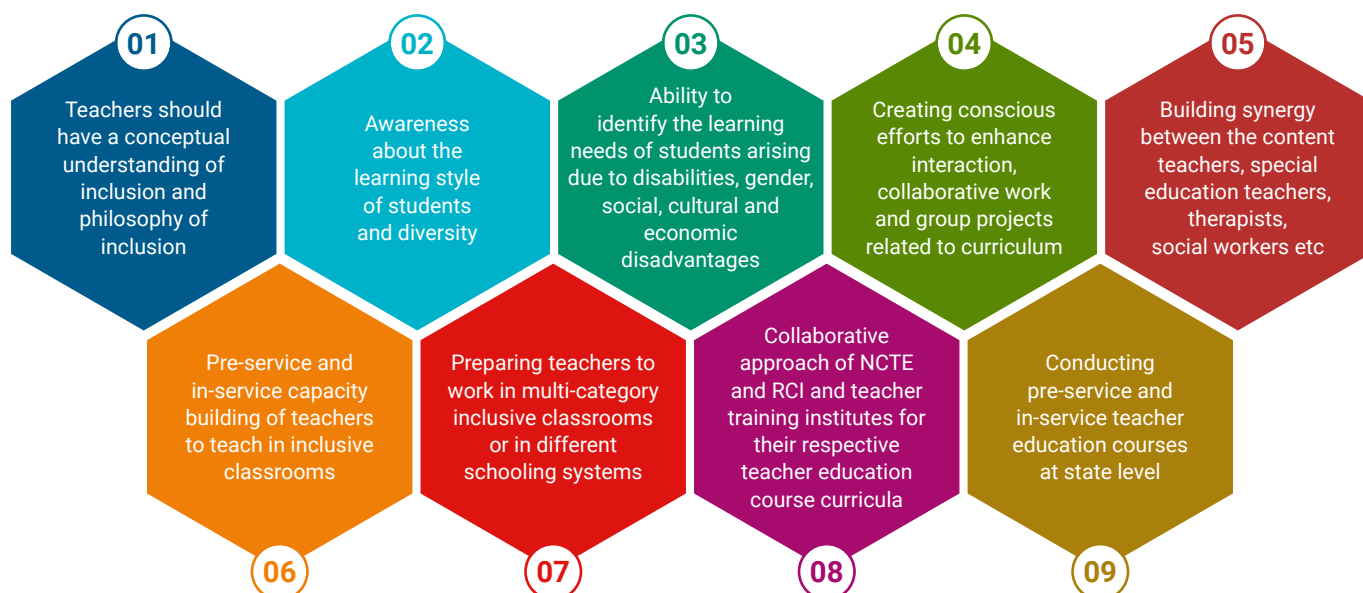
01
Teachers should have a conceptual understanding of inclusion and philosophy of inclusion

02
Awareness about the learning style of students and diversity

03
Ability to identify the learning needs of students arising due to disabilities, gender, social, cultural and economic disadvantages

04
Creating conscious efforts to enhance interaction, collaborative work and group projects related to curriculum

05
Building synergy between the content teachers, special education teachers, therapists, social workers etc

Pre-service and in-service capacity building of teachers to teach in inclusive classrooms
06

Preparing teachers to work in multi-category inclusive classrooms or in different schooling systems
07

Collaborative approach of NCTE and RCI and teacher training institutes for their respective teacher education course curricula
08

Conducting pre-service and in-service teacher education courses at state level
09